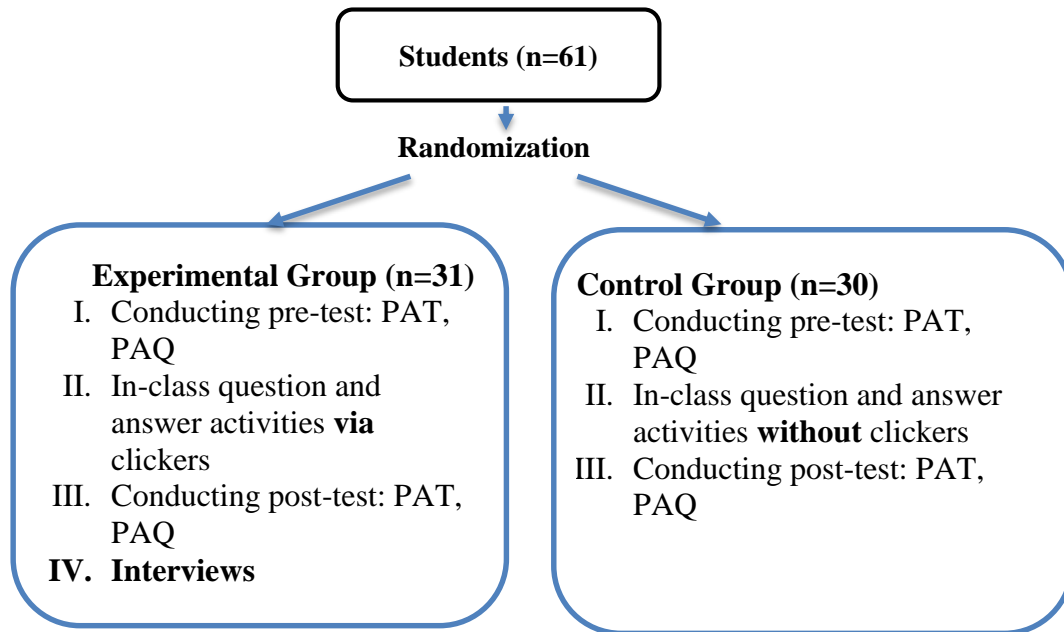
Students (n=61)

Randomization

Experimental Group (n=31)
I. Conducting pre-test: PAT, PAQ
II. In-class question and answer activities via clickers
III. Conducting post-test: PAT, PAQ
IV. Interviews

Control Group (n=30)
I. Conducting pre-test: PAT, PAQ
II. In-class question and answer activities without clickers
III. Conducting post-test: PAT, PAQ